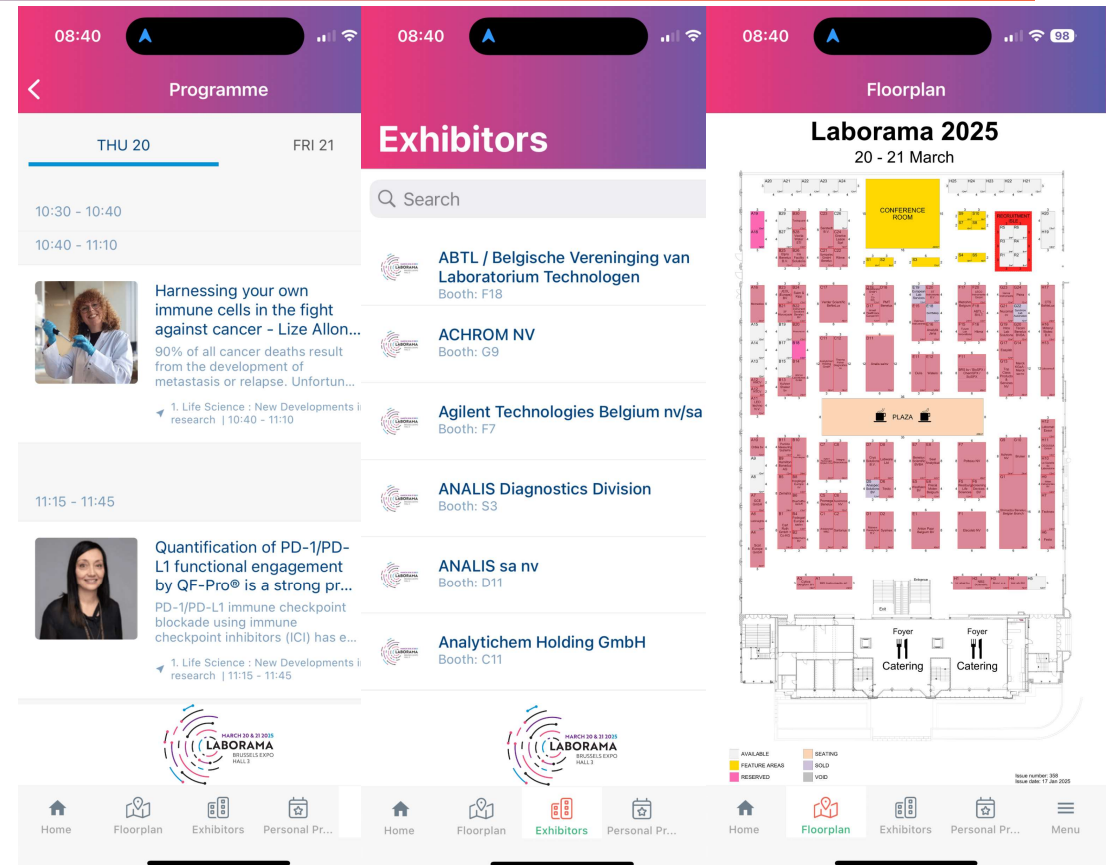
08:40

Programme

THU 20
FRI 21

10:30 - 10:40

10:40 - 11:10

Harnessing your own immune cells in the fight against cancer - Lize Allon...
90% of all cancer deaths result from the development of metastasis or relapse. Unfortun...
1. Life Science : New Developments i research | 10:40 - 11:10

11:15 - 11:45

Quantification of PD-1/PD-L1 functional engagement by QF-Pro® is a strong pr...
PD-1/PD-L1 immune checkpoint blockade using immune checkpoint inhibitors (ICI) has e...
1. Life Science : New Developments i research | 11:15 - 11:45

MARCH 20 & 21 2025
LABORAMA
BRUSSELS EXPO
HALL 3

Home
Floorplan
Exhibitors
Personal Pr...

08:40

Exhibitors

Search

ABTL / Belgische Vereniging van Laboratorium Technologen
Booth: F18

ACHROM NV
Booth: G9

Agilent Technologies Belgium nv/sa
Booth: F7

ANALIS Diagnostics Division
Booth: S3

ANALIS sa nv
Booth: D11

Analytichem Holding GmbH
Booth: C11

MARCH 20 & 21 2025
LABORAMA
BRUSSELS EXPO
HALL 3

Home
Floorplan
Exhibitors
Personal Pr...

08:40
98

Floorplan

Laborama 2025
20 - 21 March

CONFERENCE ROOM

RECRUITMENT ISLE

PLAZA

Exit

Foyer
Catering

Foyer
Catering

AVAILABLE
FEATURE AREAS
RESERVED
SEATING
SOLD
VOID

Issue number: 358
Issue date: 17 Jan 2025

Home
Floorplan
Exhibitors
Personal Pr...
Menu